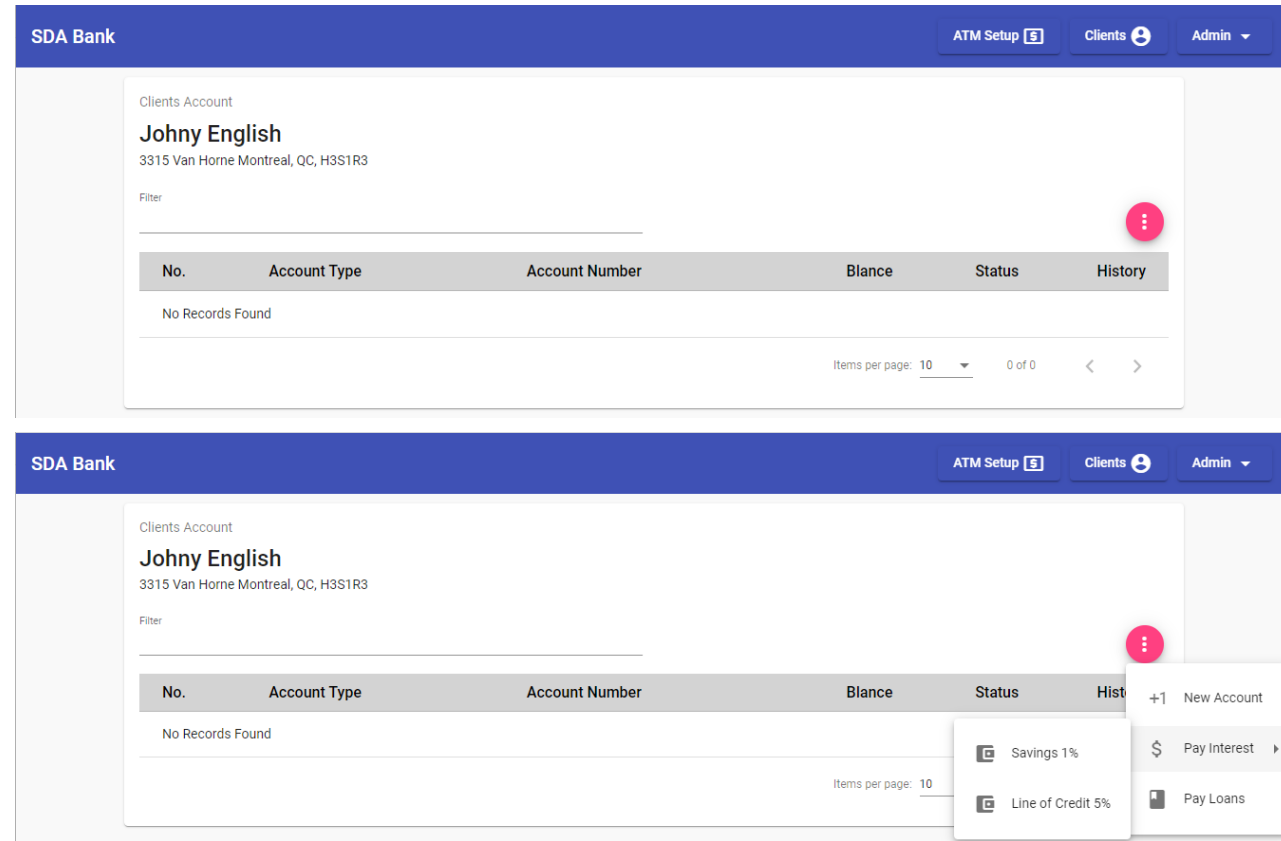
SDA Bank

ATM Setup

Clients

Admin

Clients Account

Johny English

3315 Van Horne Montreal, QC, H3S1R3

Filter

| No. | Account Type | Account Number | Blance | Status | History |
|---|---|---|---|---|---|
| No Records Found | | | | | |

Items per page: 10 0 of 0

SDA Bank

ATM Setup

Clients

Admin

Clients Account

Johny English

3315 Van Horne Montreal, QC, H3S1R3

Filter

| No. | Account Type | Account Number | Blance | Status | Hist |
|---|---|---|---|---|---|
| No Records Found | | | | | |

Items per page: 10

+1 New Account

Pay Interest

Pay Loans

Savings 1%

Line of Credit 5%